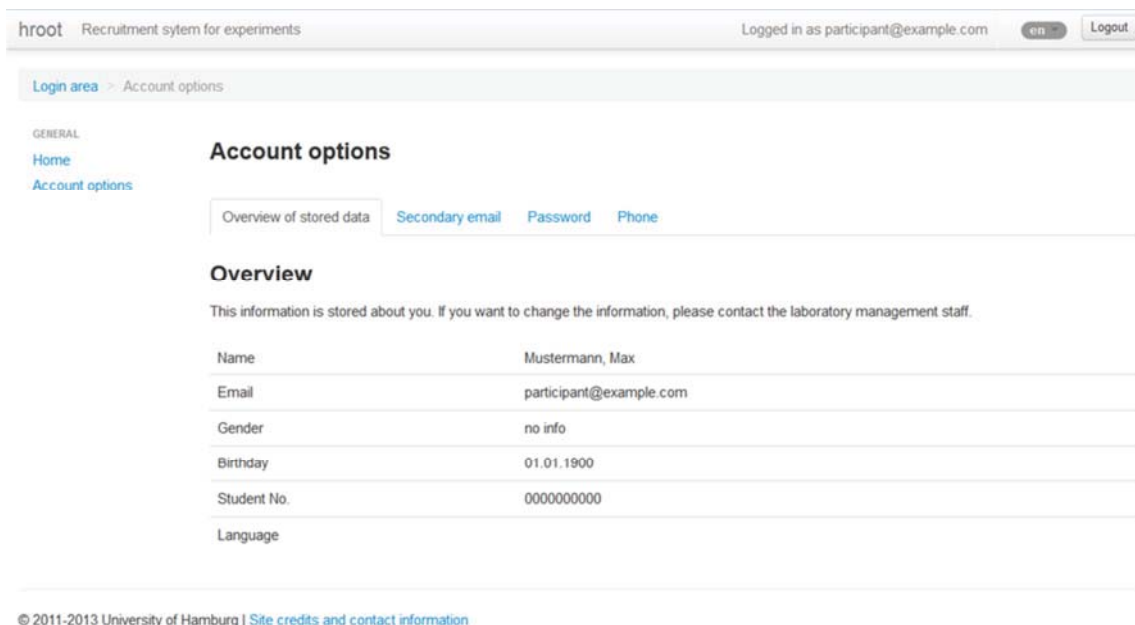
hroot Recruitment sytem for experiments

Logged in as participant@example.com en Logout

Login area > Account options

GENERAL
Home
Account options

Account options

Overview of stored data Secondary email Password Phone

Overview

This information is stored about you. If you want to change the information, please contact the laboratory management staff.

| | |
|---|---|
| Name | Mustermann, Max |
| Email | participant@example.com |
| Gender | no info |
| Birthday | 01.01.1900 |
| Student No. | 0000000000 |
| Language | |

© 2011-2013 University of Hamburg | Site credits and contact information